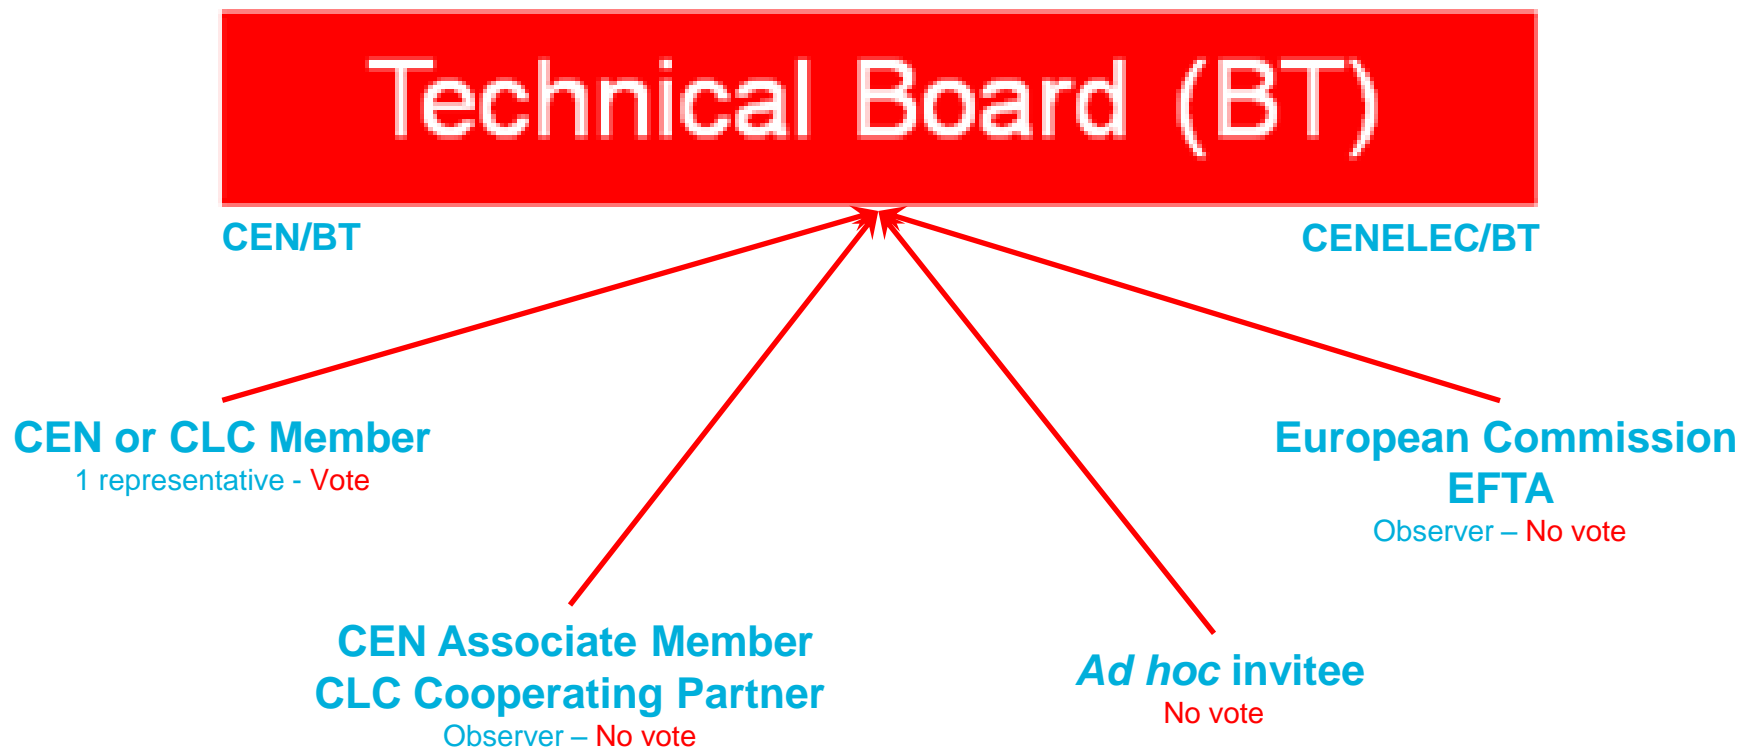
Technical Board (BT)

CEN/BT

CENELEC/BT

CEN or CLC Member
1 representative - Vote

European Commission
EFTA
Observer – No vote

CEN Associate Member
CLC Cooperating Partner
Observer – No vote

*Ad hoc* invitee
No vote